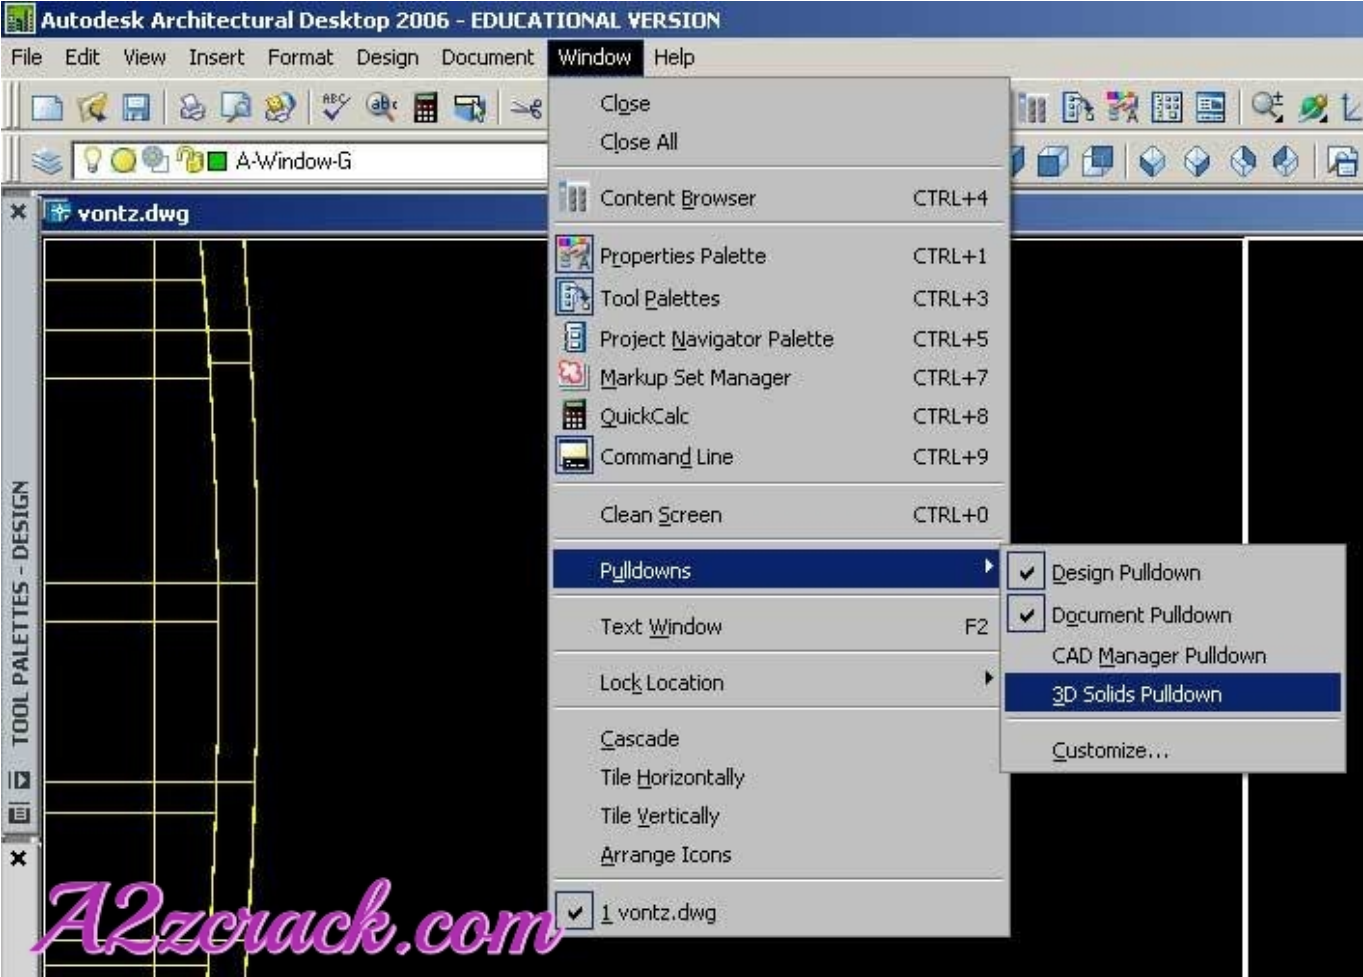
Autodesk Architectural Desktop 2006 - EDUCATIONAL VERSION

File Edit View Insert Format Design Document Window Help

A-Window-G

vontz.dwg

TOOL PALETTES - DESIGN

Close
Close All
Content Browser CTRL+4
Properties Palette CTRL+1
Tool Palettes CTRL+3
Project Navigator Palette CTRL+5
Markup Set Manager CTRL+7
QuickCalc CTRL+8
Command Line CTRL+9
Clean Screen CTRL+0
Pulldowns
Text Window F2
Lock Location
Cascade
Tile Horizontally
Tile Vertically
Arrange Icons
1 vontz.dwg

Design Pulldown
Document Pulldown
CAD Manager Pulldown
3D Solids Pulldown
Customize...

A2zcrack.com